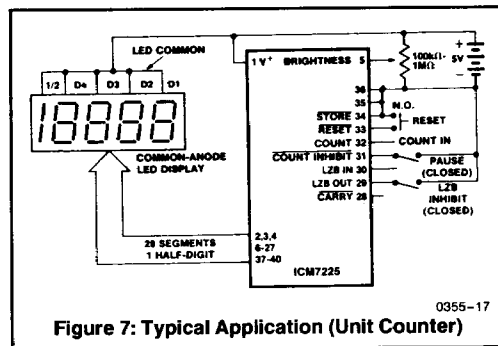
LED COMMON

1/2 D4 D3 D2 D1

18888

COMMON-ANODE LED DISPLAY

1 V⁺ BRIGHTNESS 5

100kΩ- 1MΩ

+ - 5V

36

35

STORE 34

RESET 33

COUNT 32

COUNT INHIBIT 31

LZB IN 30

LZB OUT 29

CARRY 28

N.O.

RESET

COUNT IN

PAUSE (CLOSED)

LZB INHIBIT (CLOSED)

28 SEGMENTS 1 HALF-DIGIT

2,3,4 6-27 37-40

ICM7225

0355-17

Figure 7: Typical Application (Unit Counter)